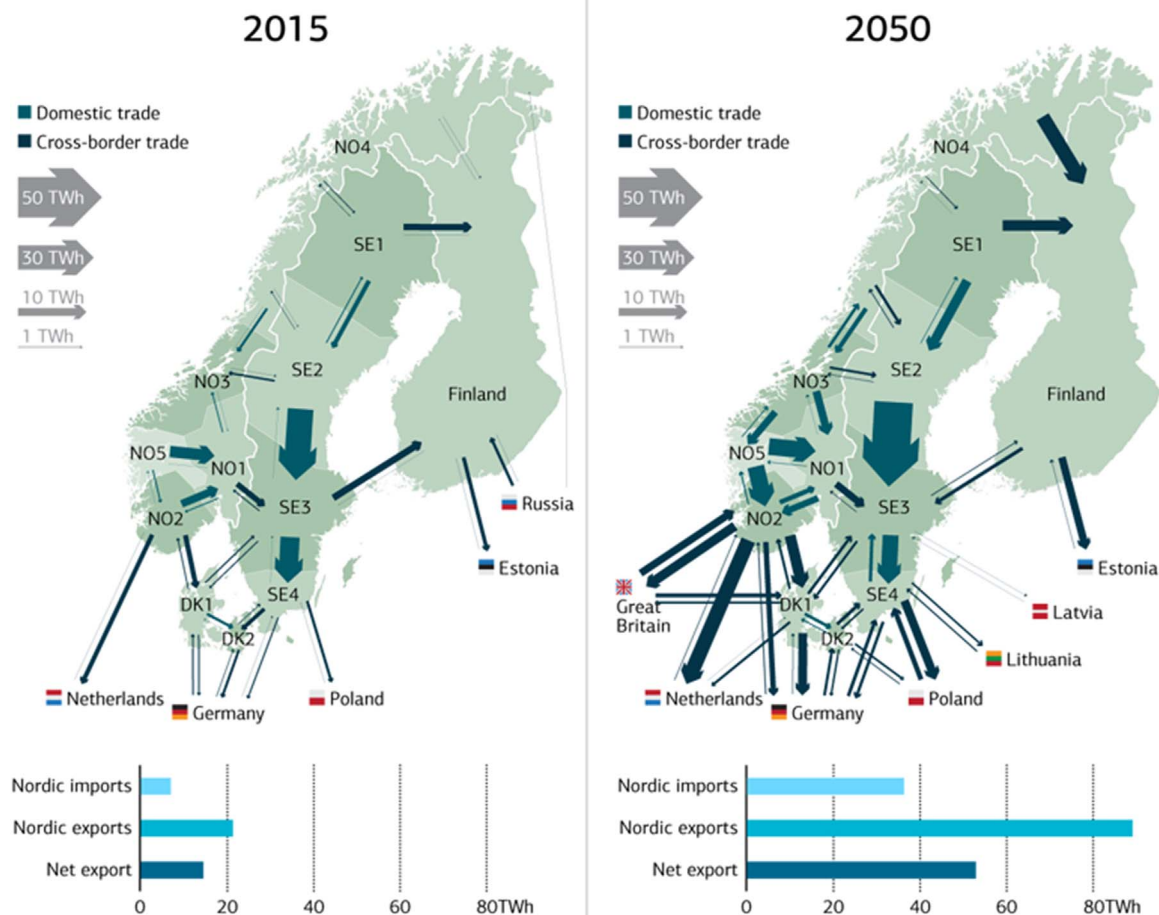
2015

Domestic trade
Cross-border trade

50 TWh
30 TWh
10 TWh
1 TWh

NO4
SE1
SE2
NO3
Finland
NO5
NO1
SE3
NO2
Russia
Estonia
DK1
SE4
DK2
Netherlands
Germany
Poland

Nordic imports
Nordic exports
Net export

0
20
40
60
80TWh

2050

Domestic trade
Cross-border trade

50 TWh
30 TWh
10 TWh
1 TWh

NO4
SE1
SE2
NO3
Finland
NO5
NO1
SE3
NO2
Estonia
Great Britain
DK1
SE4
Latvia
DK2
Lithuania
Netherlands
Germany
Poland

Nordic imports
Nordic exports
Net export

0
20
40
60
80TWh